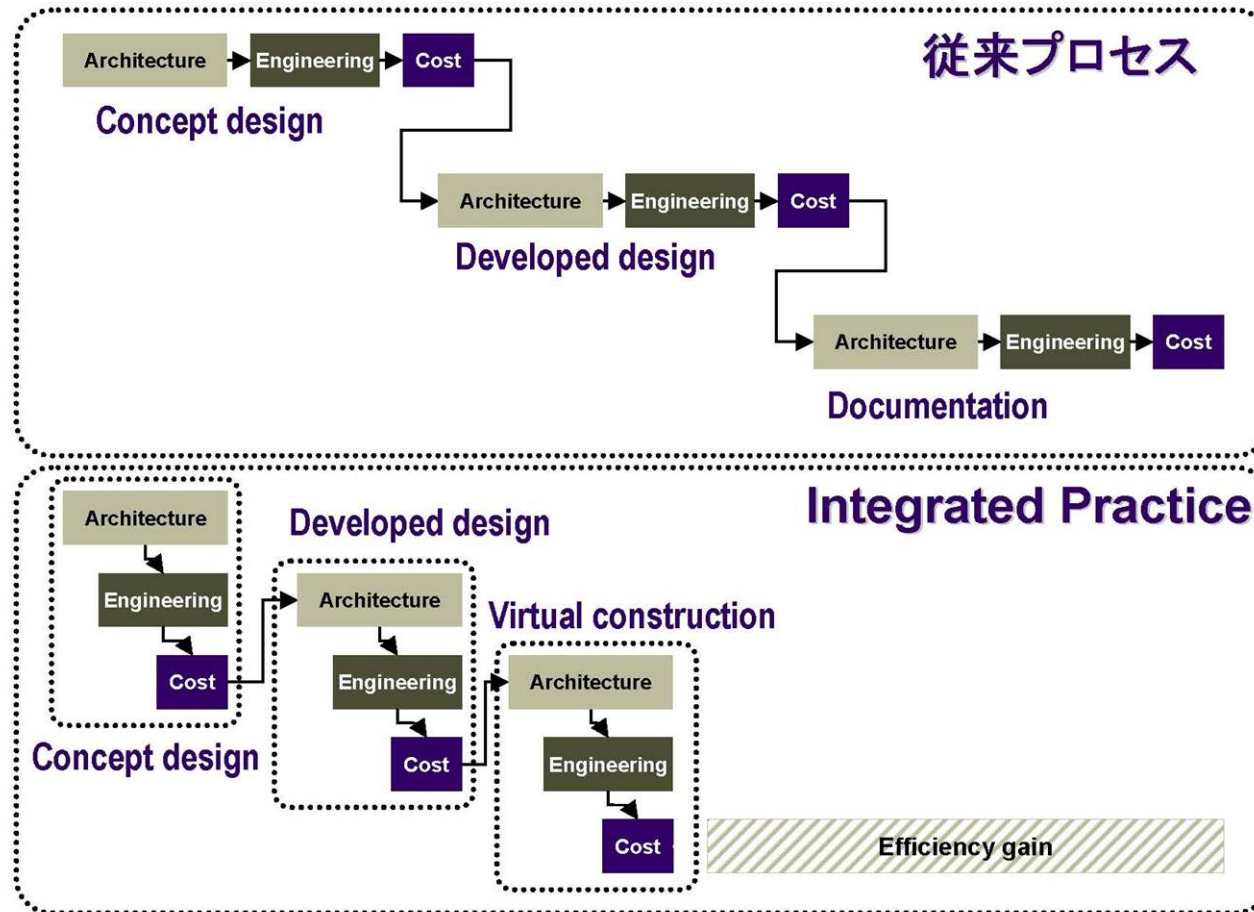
Architecture Engineering Cost

Concept design

従来プロセス

Architecture Engineering Cost

Developed design

Architecture Engineering Cost

Documentation

Integrated Practice

Architecture

Engineering

Cost

Concept design

Developed design

Architecture

Engineering

Cost

Virtual construction

Architecture

Engineering

Cost

Efficiency gain